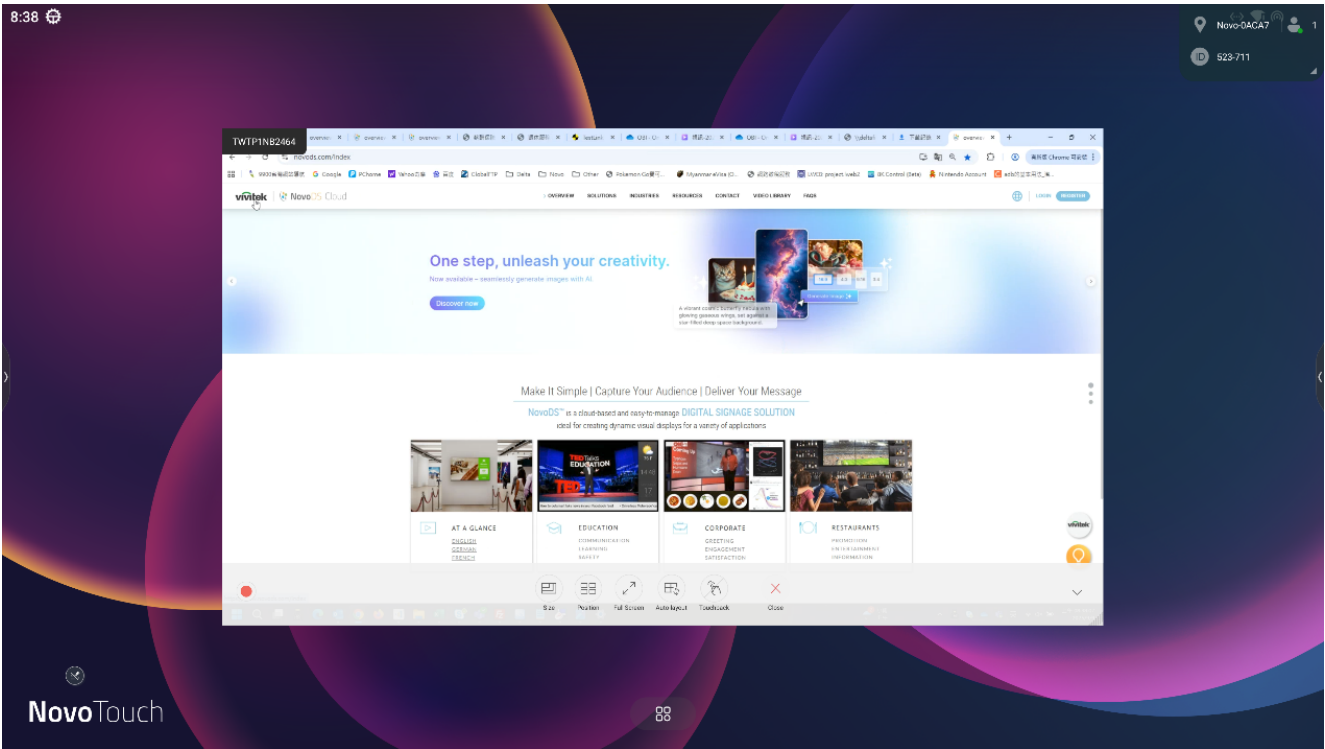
8:38

Novo-DACA7 1

ID 523-711

TWTP1NB2464

novods.com/index

Google PChome Yahoo Delta Novo Other MyanmarVida UKRD project Nintendo Account

vivitek NovoDS Cloud

OVERVIEW SOLUTIONS INDUSTRIES RESOURCES CONTACT VIDEO LIBRARY FAQS

LOGIN REGISTER

One step, unleash your creativity.

Now available – seamlessly generate images with AI.

Discover now

Make It Simple | Capture Your Audience | Deliver Your Message

NovoDS™ is a cloud-based and easy-to-manage DIGITAL SIGNAGE SOLUTION ideal for creating dynamic visual displays for a variety of applications.

TEDxTalks EDUCATION

AT A GLANCE
ENGLISH
GERMAN
FRENCH

EDUCATION
COMMUNICATION
LEARNING
SAFETY

CORPORATE
GREETING
ENGAGEMENT
SATISFACTION

RESTAURANTS
PROMOTION
ENTERTAINMENT
INFORMATION

vivitek

Size Position Full Screen Auto layout Touchback Close

NovoTouch